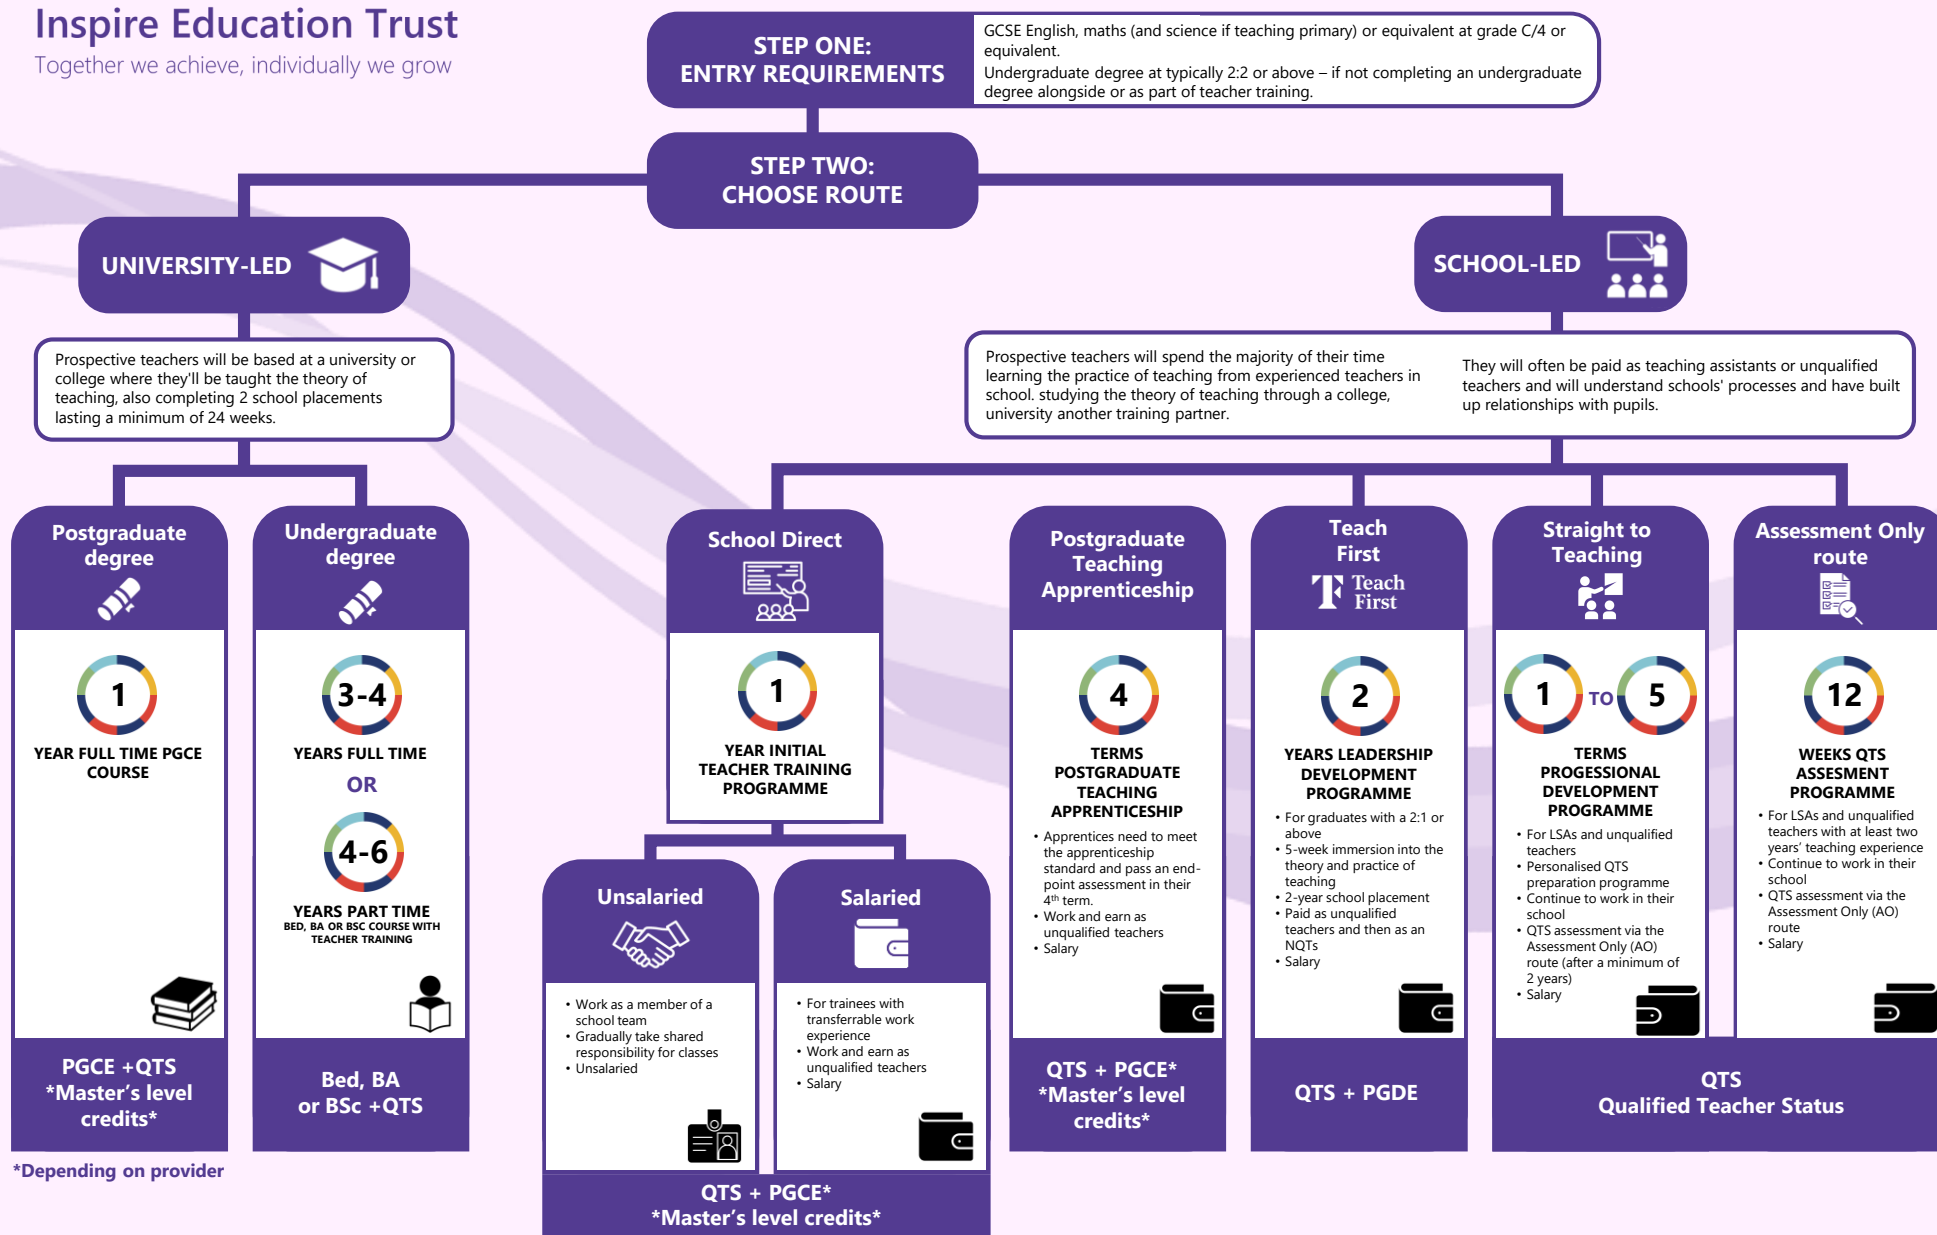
Inspire Education Trust
Together we achieve, individually we grow

STEP ONE:
ENTRY REQUIREMENTS

GCSE English, maths (and science if teaching primary) or equivalent at grade C/4 or equivalent.
Undergraduate degree at typically 2:2 or above – if not completing an undergraduate degree alongside or as part of teacher training.

STEP TWO:
CHOOSE ROUTE

UNIVERSITY-LED

SCHOOL-LED

Prospective teachers will be based at a university or college where they'll be taught the theory of teaching, also completing 2 school placements lasting a minimum of 24 weeks.

Prospective teachers will spend the majority of their time learning the practice of teaching from experienced teachers in school. studying the theory of teaching through a college, university another training partner.

They will often be paid as teaching assistants or unqualified teachers and will understand schools' processes and have built up relationships with pupils.

Postgraduate degree

1
YEAR FULL TIME PGCE COURSE

PGCE +QTS
*Master's level credits*

Undergraduate degree

3-4
YEARS FULL TIME
OR
4-6
YEARS PART TIME
BED, BA OR BSC COURSE WITH TEACHER TRAINING

Bed, BA or BSc +QTS

School Direct

1
YEAR INITIAL TEACHER TRAINING PROGRAMME

Unsalaried
• Work as a member of a school team
• Gradually take shared responsibility for classes
• Unsalaried

Salaried
• For trainees with transferrable work experience
• Work and earn as unqualified teachers
• Salary

QTS + PGCE*
*Master's level credits*

Postgraduate Teaching Apprenticeship

4
TERMS POSTGRADUATE TEACHING APPRENTICESHIP
• Apprentices need to meet the apprenticeship standard and pass an end-point assessment in their 4$^{th}$ term.
• Work and earn as unqualified teachers
• Salary

QTS + PGCE*
*Master's level credits*

Teach First
Teach First

2
YEARS LEADERSHIP DEVELOPMENT PROGRAMME
• For graduates with a 2:1 or above
• 5-week immersion into the theory and practice of teaching
• 2-year school placement
• Paid as unqualified teachers and then as an NQTs
• Salary

QTS + PGDE

Straight to Teaching

1 TO 5
TERMS PROGESSIONAL DEVELOPMENT PROGRAMME
• For LSAs and unqualified teachers
• Personalised QTS preparation programme
• Continue to work in their school
• QTS assessment via the Assessment Only (AO) route (after a minimum of 2 years)
• Salary

Assessment Only route

12
WEEKS QTS ASSESMENT PROGRAMME
• For LSAs and unqualified teachers with at least two years' teaching experience
• Continue to work in their school
• QTS assessment via the Assessment Only (AO) route
• Salary

QTS
Qualified Teacher Status

*Depending on provider